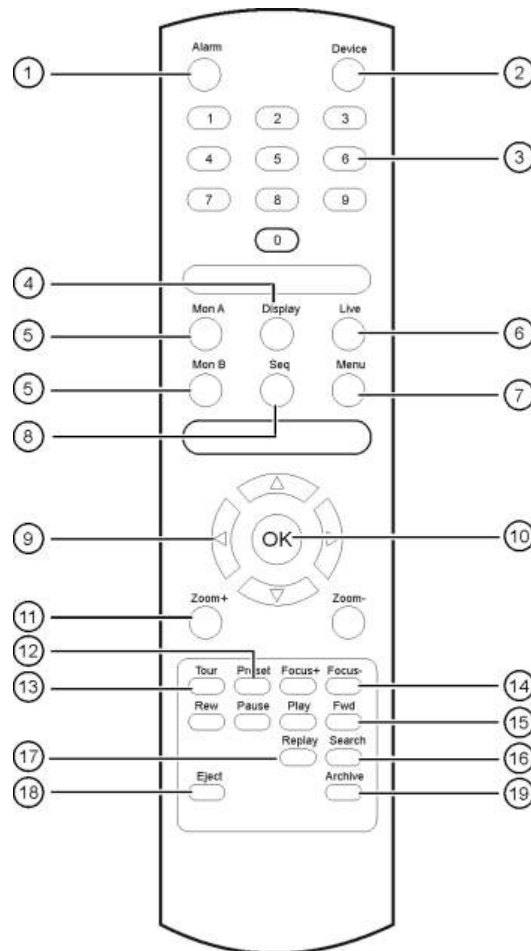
1
Alarm
Device
2
1 2 3
4 5 6
3
7 8 9
0
4
Display
5
Mon A
Live
6
5
Mon B
Seq
Menu
7
8
9
OK
10
Zoom+
11
Zoom-
12
Tour
Preset
Focus+
Focus-
13
14
Rew
Pause
Play
Fwd
15
17
Replay
Search
16
Eject
18
Archive
19